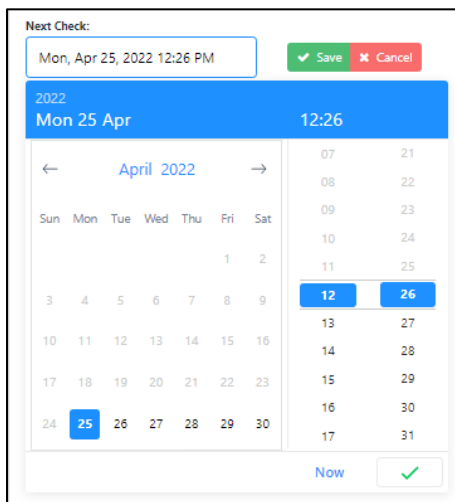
Next Check:

Mon, Apr 25, 2022 12:26 PM

Save Cancel

2022
Mon 25 Apr 12:26

← April 2022 →

| Sun | Mon | Tue | Wed | Thu | Fri | Sat |
|---|---|---|---|---|---|---|
| | | | | | 1 | 2 |
| 3 | 4 | 5 | 6 | 7 | 8 | 9 |
| 10 | 11 | 12 | 13 | 14 | 15 | 16 |
| 17 | 18 | 19 | 20 | 21 | 22 | 23 |
| 24 | 25 | 26 | 27 | 28 | 29 | 30 |

| | |
|---|---|
| 07 | 21 |
| 08 | 22 |
| 09 | 23 |
| 10 | 24 |
| 11 | 25 |
| 12 | 26 |
| 13 | 27 |
| 14 | 28 |
| 15 | 29 |
| 16 | 30 |
| 17 | 31 |

Now